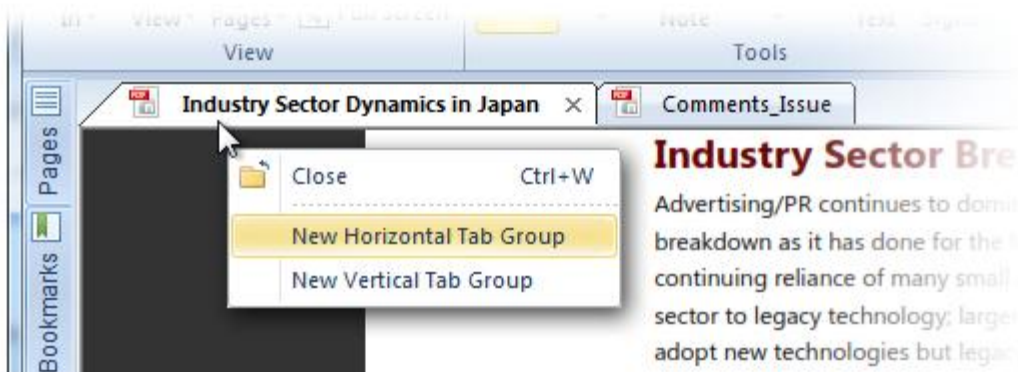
In View Pages Full Screen Note Test

View

Tools

Pages

Bookmarks

Industry Sector Dynamics in Japan ×

Comments_Issue

Close Ctrl+W

New Horizontal Tab Group

New Vertical Tab Group

Industry Sector Bre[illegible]

Advertising/PR continues to dom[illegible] breakdown as it has done for the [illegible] continuing reliance of many small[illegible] sector to legacy technology; large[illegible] adopt new technologies but lega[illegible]